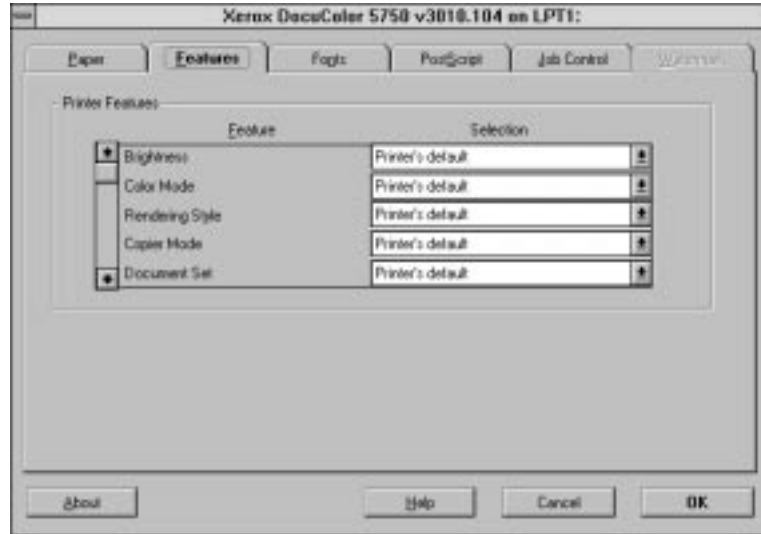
Xerox DocuColor 5750 v3010.104 on LPT1:

Paper | Features | Fonts | PostScript | Job Control | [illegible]

Printer Features

| Feature | Selection |
|---|---|
| Brightness | Printer's default |
| Color Mode | Printer's default |
| Rendering Style | Printer's default |
| Copier Mode | Printer's default |
| Document Set | Printer's default |

About | Help | Cancel | OK